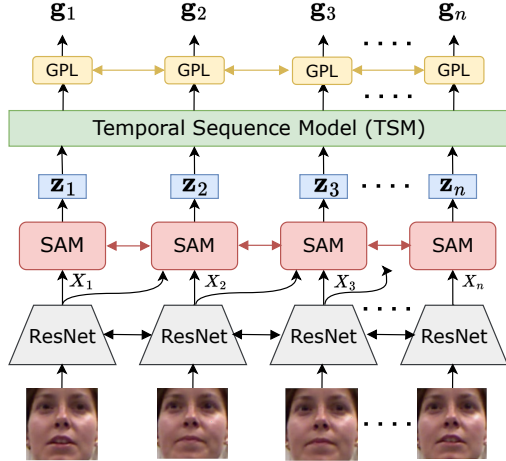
$\mathbf{g}_1$ $\mathbf{g}_2$ $\mathbf{g}_3$ $\cdots$ $\mathbf{g}_n$

GPL GPL GPL $\cdots$ GPL

Temporal Sequence Model (TSM)

$\mathbf{z}_1$ $\mathbf{z}_2$ $\mathbf{z}_3$ $\cdots$ $\mathbf{z}_n$

SAM SAM SAM SAM

$X_1$ $X_2$ $X_3$ $\cdots$ $X_n$

ResNet ResNet ResNet ResNet

$\cdots$